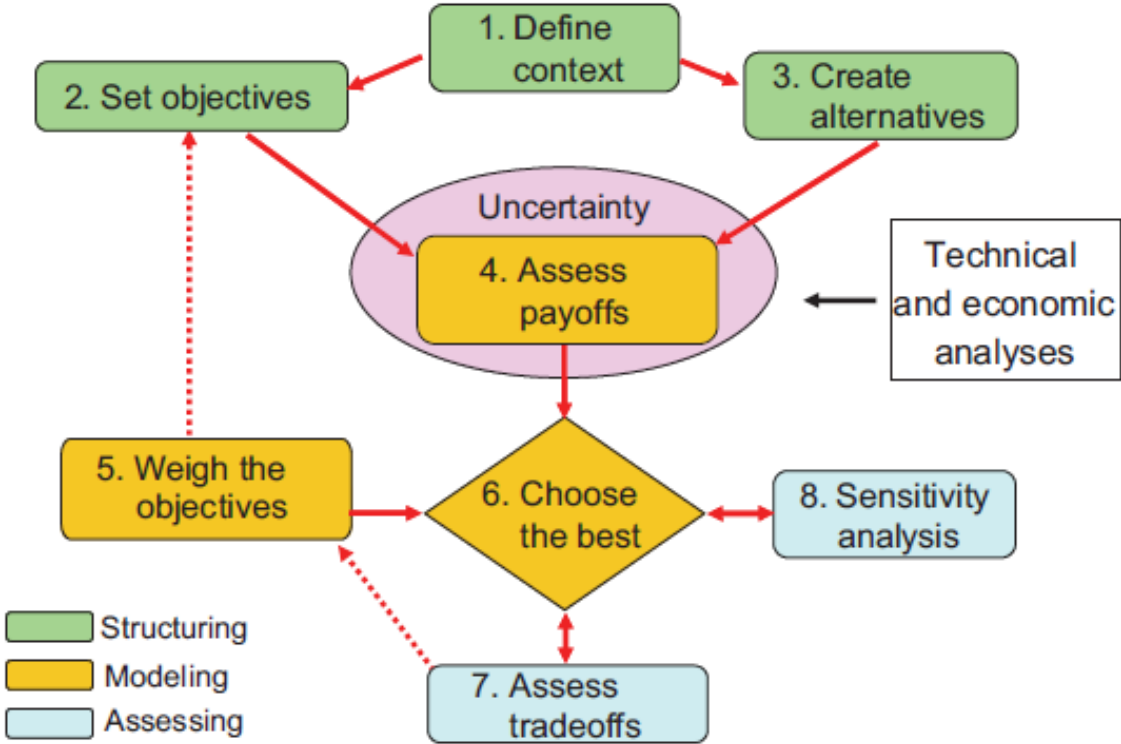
1. Define context

2. Set objectives

3. Create alternatives

Uncertainty

4. Assess payoffs

Technical and economic analyses

5. Weigh the objectives

6. Choose the best

8. Sensitivity analysis

7. Assess tradeoffs

Structuring

Modeling

Assessing